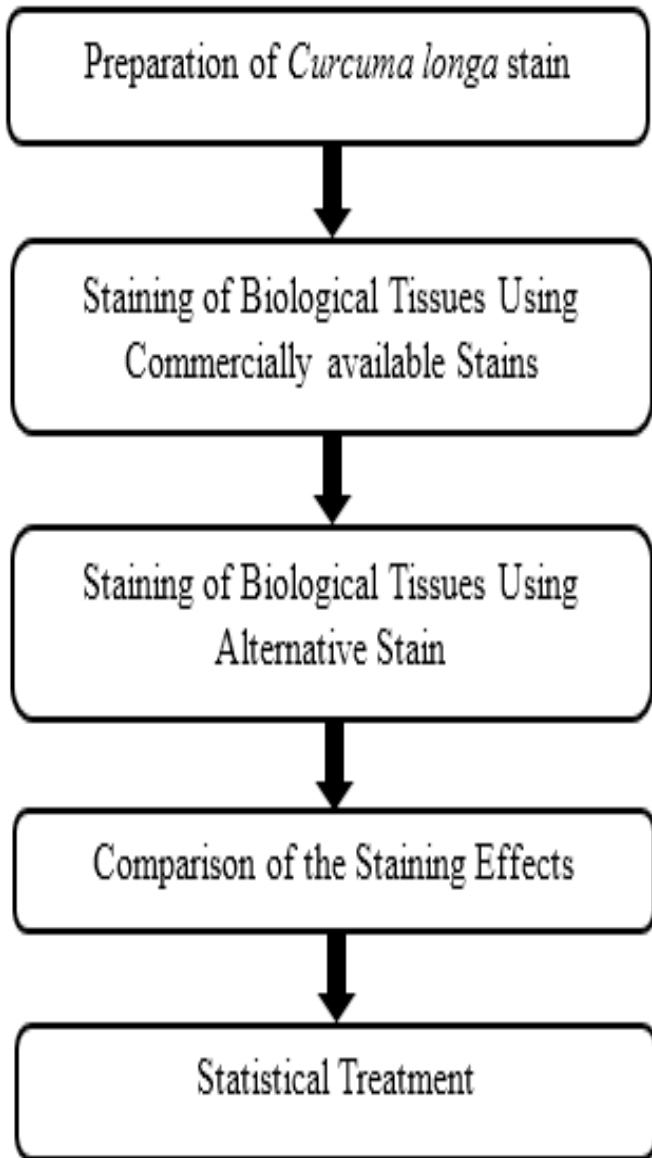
Preparation of Curcuma longa stain

Staining of Biological Tissues Using Commercially available Stains

Staining of Biological Tissues Using Alternative Stain

Comparison of the Staining Effects

Statistical Treatment